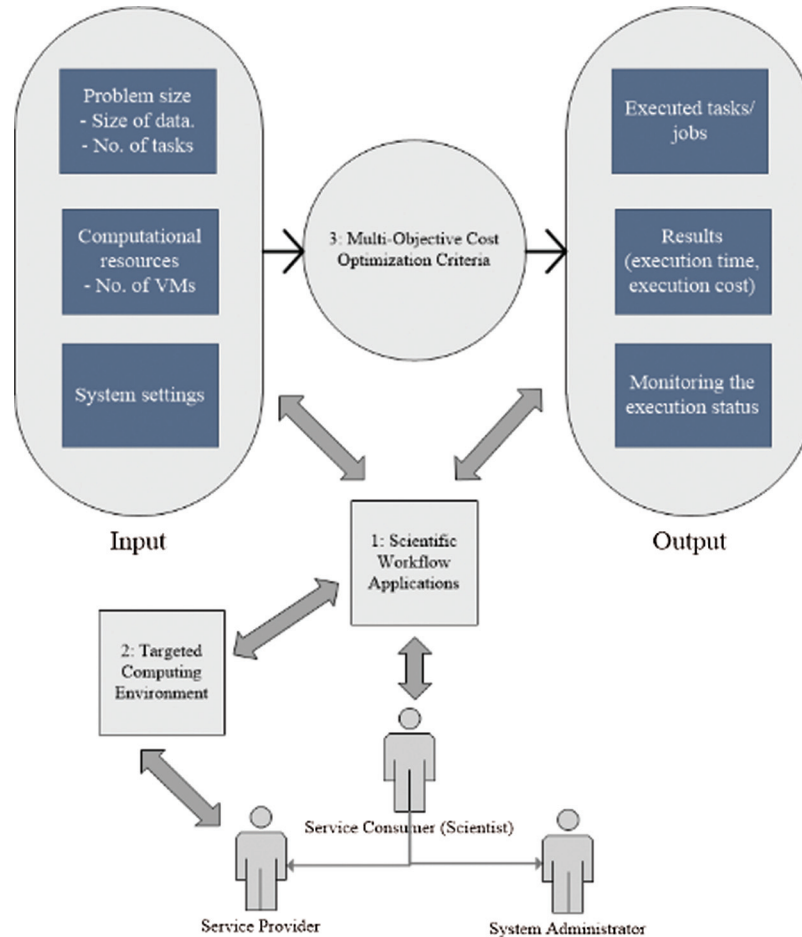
Problem size
- Size of data.
- No. of tasks

Computational resources
- No. of VMs

System settings

3: Multi-Objective Cost Optimization Criteria

Executed tasks/ jobs

Results (execution time, execution cost)

Monitoring the execution status

Input

1: Scientific Workflow Applications

Output

2: Targeted Computing Environment

Service Consumer (Scientist)

Service Provider

System Administrator